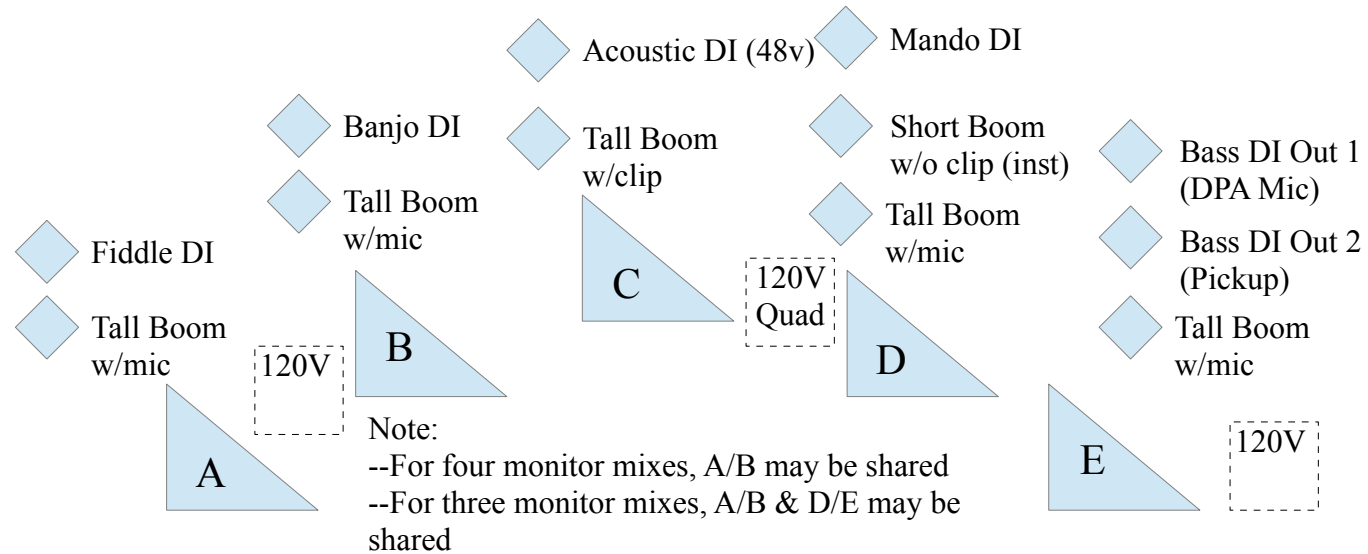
Acoustic DI (48v)

Mando DI

Banjo DI

Tall Boom w/clip

Short Boom w/o clip (inst)

Bass DI Out 1 (DPA Mic)

Tall Boom w/mic

Tall Boom w/mic

Bass DI Out 2 (Pickup)

Fiddle DI

C

120V Quad

Tall Boom w/mic

Tall Boom w/mic

B

120V

D

A

E

120V

Note:
--For four monitor mixes, A/B may be shared
--For three monitor mixes, A/B & D/E may be shared